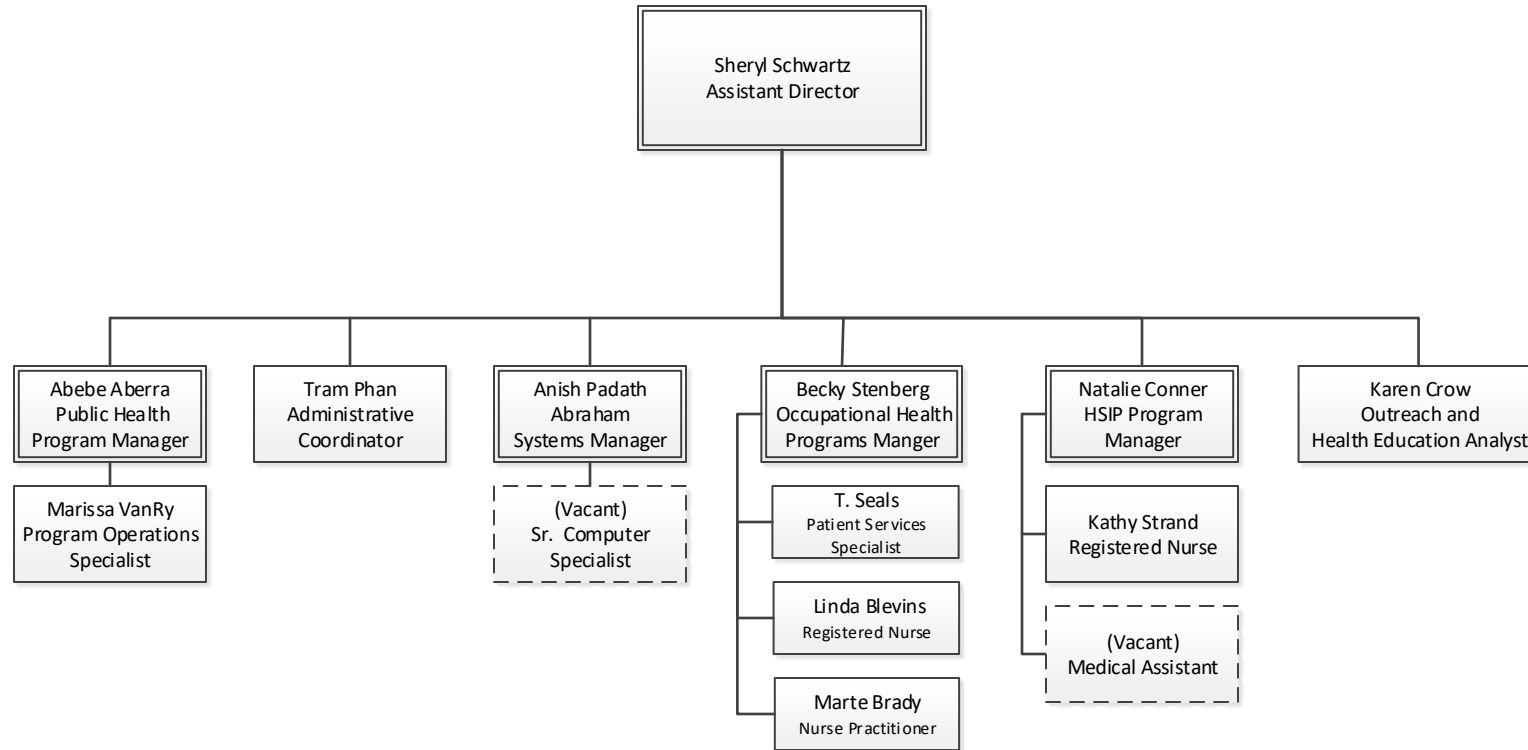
Sheryl Schwartz
Assistant Director

Abebe Aberra
Public Health
Program Manager

Marissa VanRy
Program Operations
Specialist

Tram Phan
Administrative
Coordinator

Anish Padath
Abraham
Systems Manager

(Vacant)
Sr. Computer
Specialist

Becky Stenberg
Occupational Health
Programs Manger

T. Seals
Patient Services
Specialist

Linda Blevins
Registered Nurse

Marte Brady
Nurse Practitioner

Natalie Conner
HSIP Program
Manager

Kathy Strand
Registered Nurse

(Vacant)
Medical Assistant

Karen Crow
Outreach and
Health Education Analyst